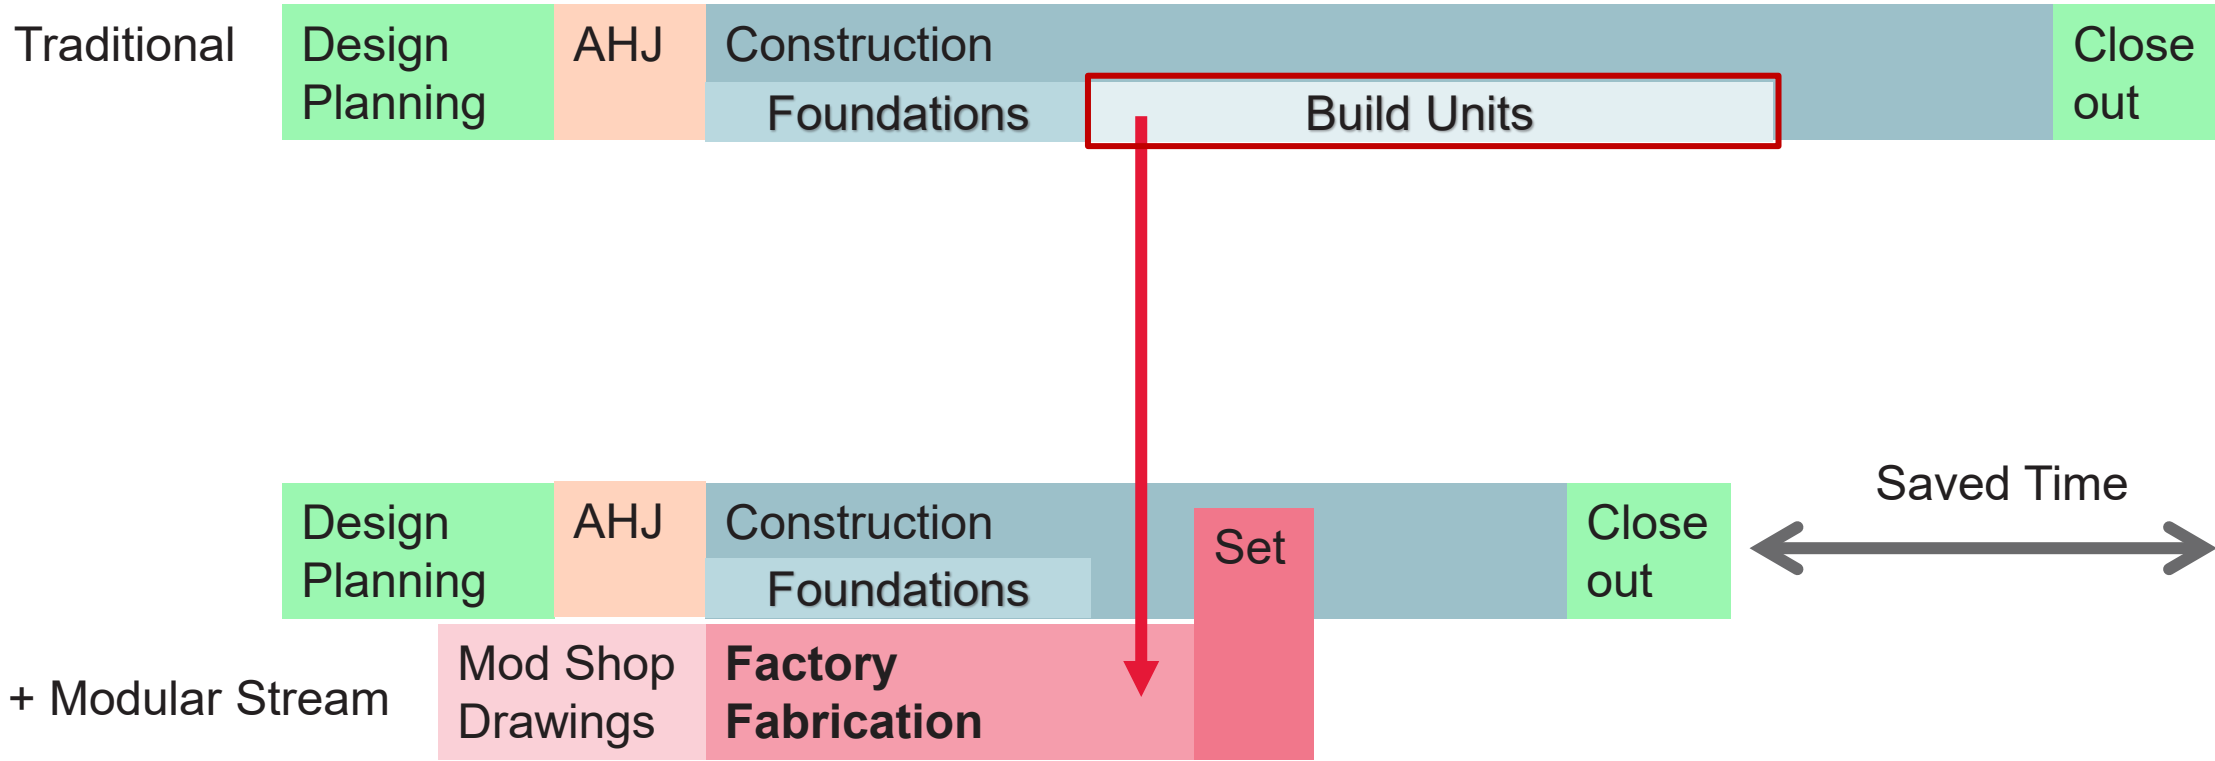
Traditional

Design Planning

AHJ

Construction

Foundations

Build Units

Close out

Saved Time

Design Planning

AHJ

Construction

Foundations

Set

Close out

+ Modular Stream

Mod Shop Drawings

Factory Fabrication